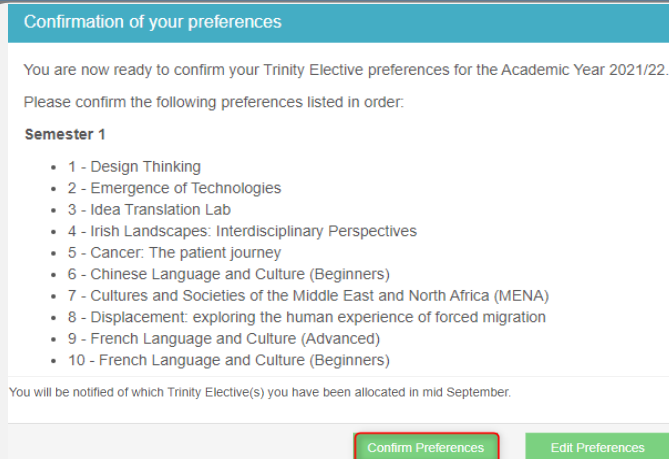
Confirmation of your preferences

You are now ready to confirm your Trinity Elective preferences for the Academic Year 2021/22.

Please confirm the following preferences listed in order:

Semester 1

- 1 - Design Thinking
- 2 - Emergence of Technologies
- 3 - Idea Translation Lab
- 4 - Irish Landscapes: Interdisciplinary Perspectives
- 5 - Cancer: The patient journey
- 6 - Chinese Language and Culture (Beginners)
- 7 - Cultures and Societies of the Middle East and North Africa (MENA)
- 8 - Displacement: exploring the human experience of forced migration
- 9 - French Language and Culture (Advanced)
- 10 - French Language and Culture (Beginners)

You will be notified of which Trinity Elective(s) you have been allocated in mid September.

Confirm Preferences

Edit Preferences